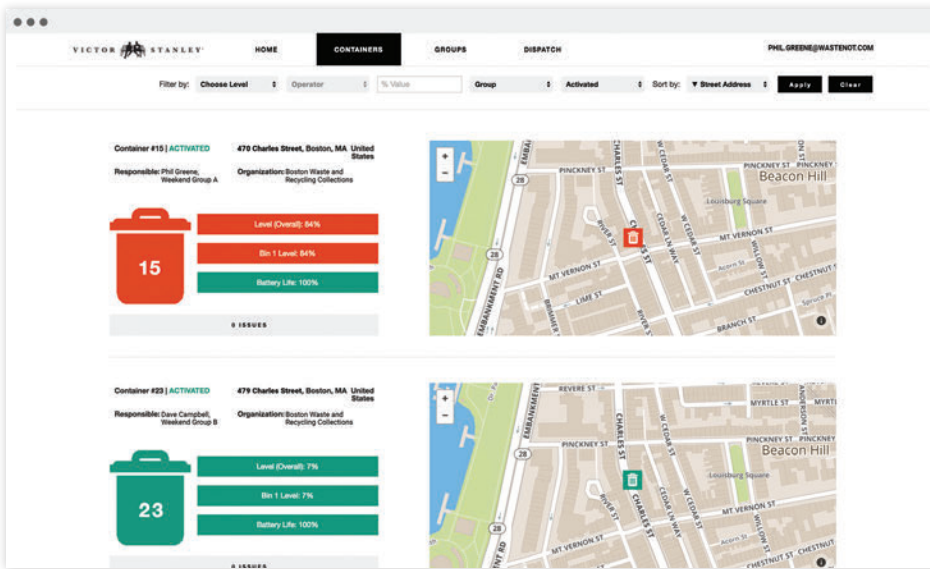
VICTOR STANLEY

HOME CONTAINERS GROUPS DISPATCH PHIL.GREENE@WASTENOT.COM

Filter by: Choose Level Operator % Value Group Activated Sort by: ▼ Street Address Apply Clear

Container #15 | ACTIVATED 470 Charles Street, Boston, MA United States

Responsible: Phil Greene, Weekend Group A Organization: Boston Waste and Recycling Collections

15

Level (Overall): 84%

Bin 1 Level: 84%

Battery Life: 100%

0 ISSUES

+ −

PINCKNEY ST PINCKNEY ST Beacon Hill Louisburg Square MT VERNON ST MT VERNON ST CHESTNUT ST LIME ST BRANCH ST EMBANKMENT RD CHARLES ST RIVER ST CEDAR LN WAY W CEDAR ST WILLOW ST Acorn St Spruce Pl BRIMMER ST 28

Container #23 | ACTIVATED 479 Charles Street, Boston, MA United States

Responsible: Dave Campbell, Weekend Group B Organization: Boston Waste and Recycling Collections

23

Level (Overall): 7%

Bin 1 Level: 7%

Battery Life: 100%

0 ISSUES

+ −

REVERE ST MYRTLE ST MYRTLE ST PINCKNEY ST PINCKNEY ST Beacon Hill Louisburg Square MT VERNON ST MT VERNON ST EMBANKMENT RD CHARLES ST W CEDAR ST CEDAR LN WAY RIVER ST ANDERSON ST 28